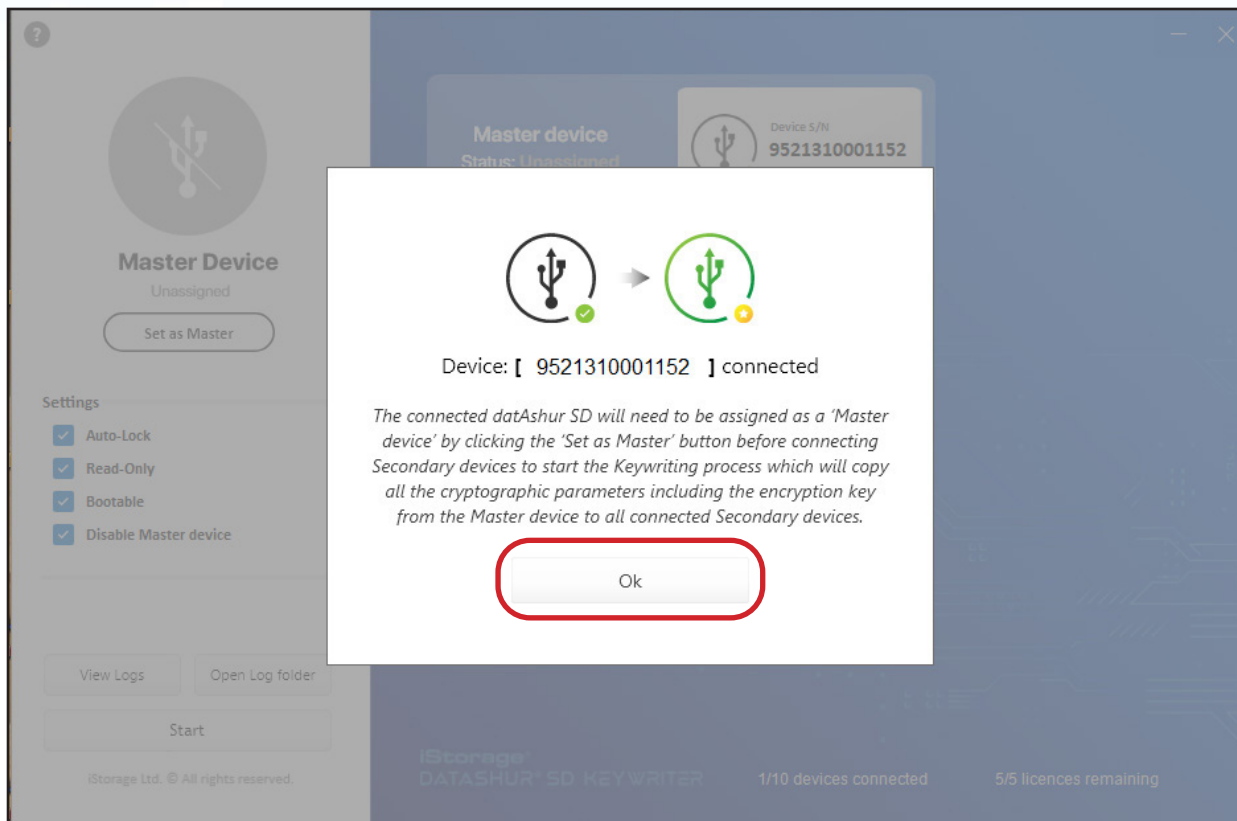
?

Master Device

Unassigned

Set as Master

Settings

Auto-Lock

Read-Only

Bootable

Disable Master device

View Logs

Open Log folder

Start

iStorage Ltd. © All rights reserved.

Master device

Status: Unassigned

Device S/N

9521310001152

Device: [ 9521310001152 ] connected

The connected datAshur SD will need to be assigned as a 'Master device' by clicking the 'Set as Master' button before connecting Secondary devices to start the Keywriting process which will copy all the cryptographic parameters including the encryption key from the Master device to all connected Secondary devices.

Ok

iStorage

DATASHUR® SD KEYWRITER

1/10 devices connected

5/5 licences remaining